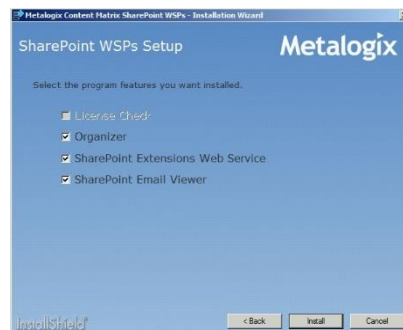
Metalogix Content Matrix SharePoint WSPs - Installation Wizard

SharePoint WSPs Setup

Metalogix

Select the program features you want installed.

License Check

Organizer

SharePoint Extensions Web Service

SharePoint Email Viewer

InstallShield

< Back

Install

Cancel